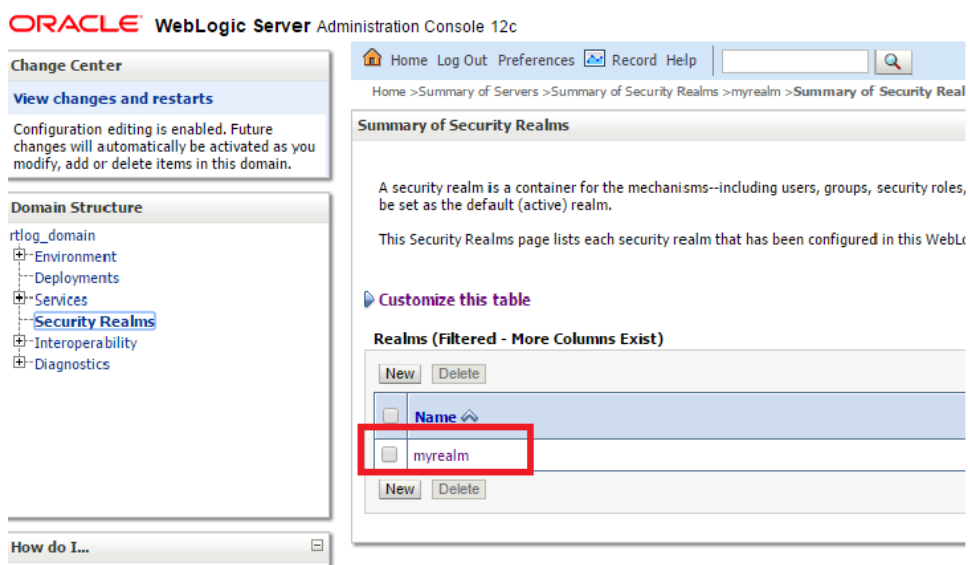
ORACLE WebLogic Server Administration Console 12c

Change Center

View changes and restarts

Configuration editing is enabled. Future changes will automatically be activated as you modify, add or delete items in this domain.

Domain Structure

rtlog_domain
Environment
Deployments
Services
Security Realms
Interoperability
Diagnostics

How do I...

Home Log Out Preferences Record Help

Home >Summary of Servers >Summary of Security Realms >myrealm >Summary of Security Real

Summary of Security Realms

A security realm is a container for the mechanisms--including users, groups, security roles, be set as the default (active) realm.

This Security Realms page lists each security realm that has been configured in this WebL

Customize this table

Realms (Filtered - More Columns Exist)

New Delete

| | Name |
|---|---|
| | myrealm |

New Delete